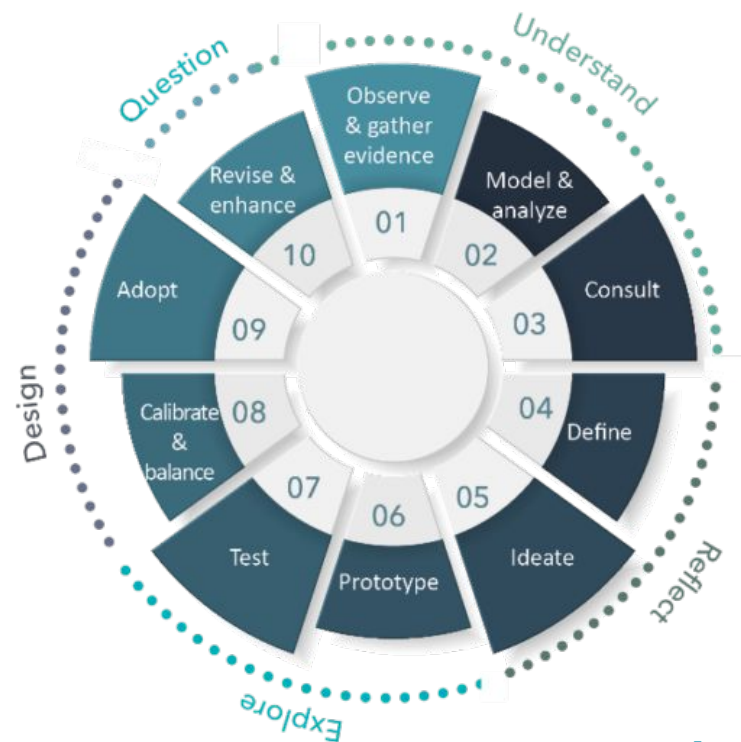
Question

Understand

Observe & gather evidence
01

Model & analyze
02

Consult
03

Define
04

Ideate
05

Prototype
06

Test
07

Calibrate & balance
08

Adopt
09

Revise & enhance
10

Reflect

Explore

Design